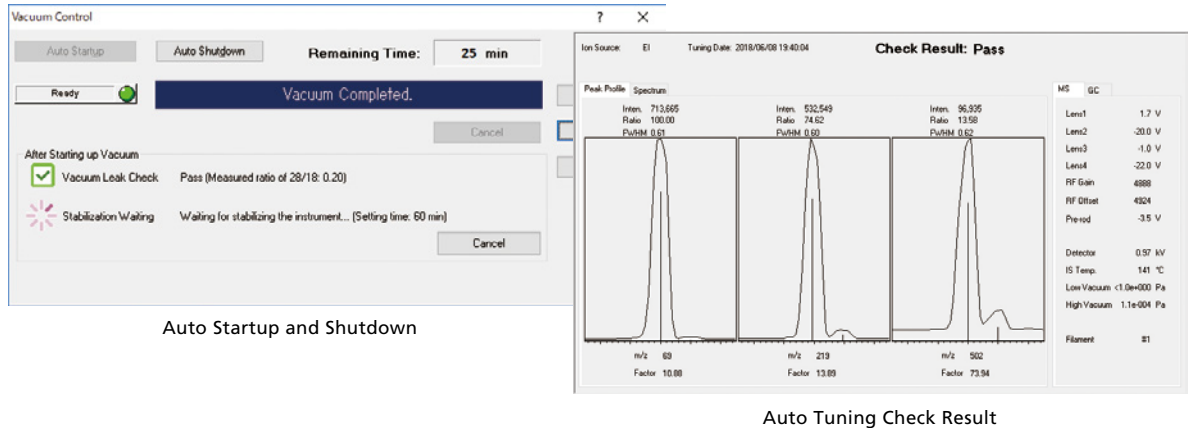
Vacuum Control ? ✕

Auto Startup Auto Shutdown Remaining Time: 25 min

Ready Vacuum Completed.

Cancel

After Starting up Vacuum

Vacuum Leak Check Pass (Measured ratio of 28/18: 0.20)

Stabilization Waiting Waiting for stabilizing the instrument... (Setting time: 60 min)

Cancel

Auto Startup and Shutdown

Ion Source: EI Tuning Date: 2018/06/08 19:40:04 Check Result: Pass

Peak Profile Spectrum

Inten. 713,665
Ratio 100.00
FWHM 0.61

Inten. 532,549
Ratio 74.62
FWHM 0.60

Inten. 96,935
Ratio 13.58
FWHM 0.62

m/z 69
Factor 10.88

m/z 219
Factor 13.89

m/z 502
Factor 73.94

MS GC

| | |
|---|---|
| Lens1 | 1.7 V |
| Lens2 | -20.0 V |
| Lens3 | -1.0 V |
| Lens4 | -22.0 V |
| RF Gain | 4888 |
| RF Offset | 4924 |
| Pre-rod | -3.5 V |
| Detector | 0.97 kV |
| IS Temp. | 141 °C |
| Low Vacuum | <1.0e+000 Pa |
| High Vacuum | 1.1e-004 Pa |
| Filament | #1 |

Auto Tuning Check Result